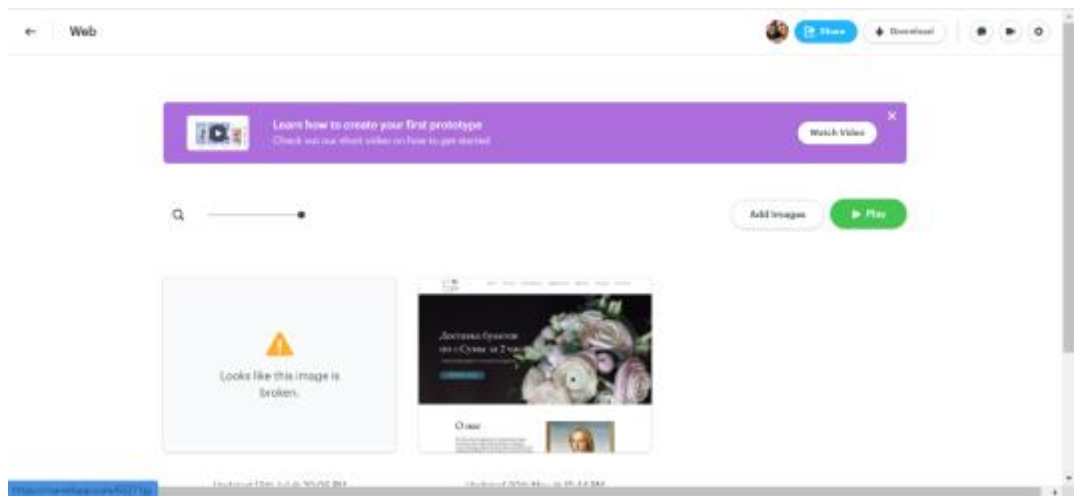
Web

Share

Download

Learn how to create your first prototype
Check out our short video on how to get started

Watch Video

Add Images

Play

Looks like this image is broken.

Доставка букетов по г.Сумы за 2 часа

О нас

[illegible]

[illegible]

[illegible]